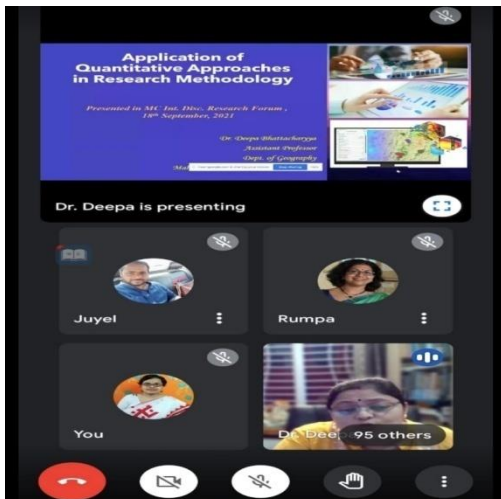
Application of Quantitative Approaches in Research Methodology

Presented in MC Int. Disc. Research Forum, 18th September, 2021

Dr. Deepa Bhattacharyya
Assistant Professor
Dept. of Geography
Ma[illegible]

Dr. Deepa is presenting

Juyel

Rumpa

You

Dr. Deep 95 others